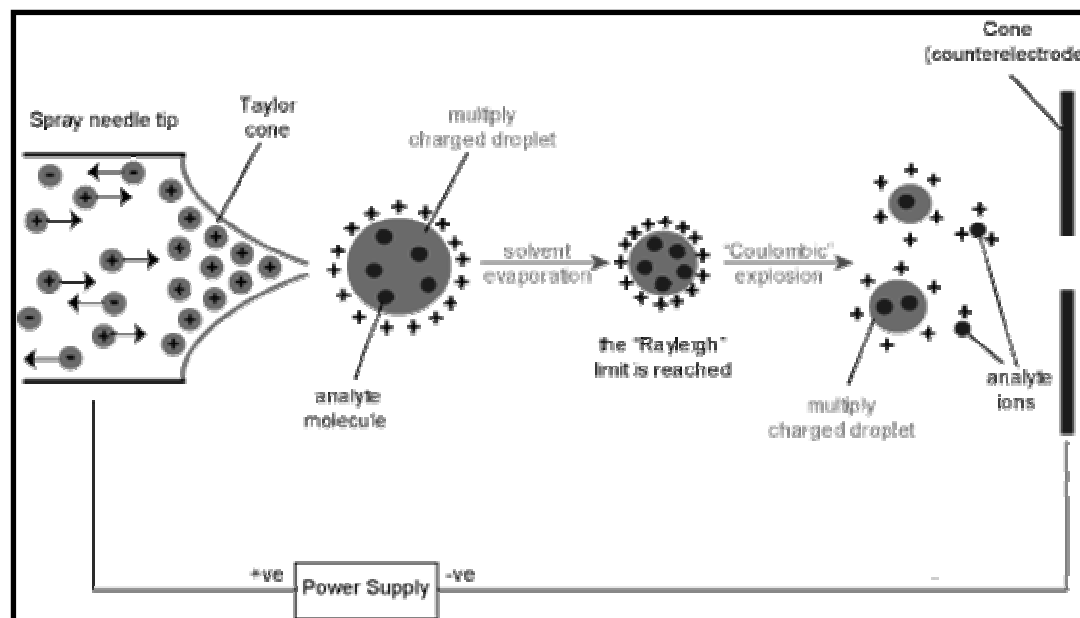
Cone
(counterelectrode

Spray needle tip

Taylor cone

multiply charged droplet

solvent evaporation

the "Rayleigh" limit is reached

"Coulombic" explosion

analyte molecule

multiply charged droplet

analyte ions

+ve

Power Supply

-ve